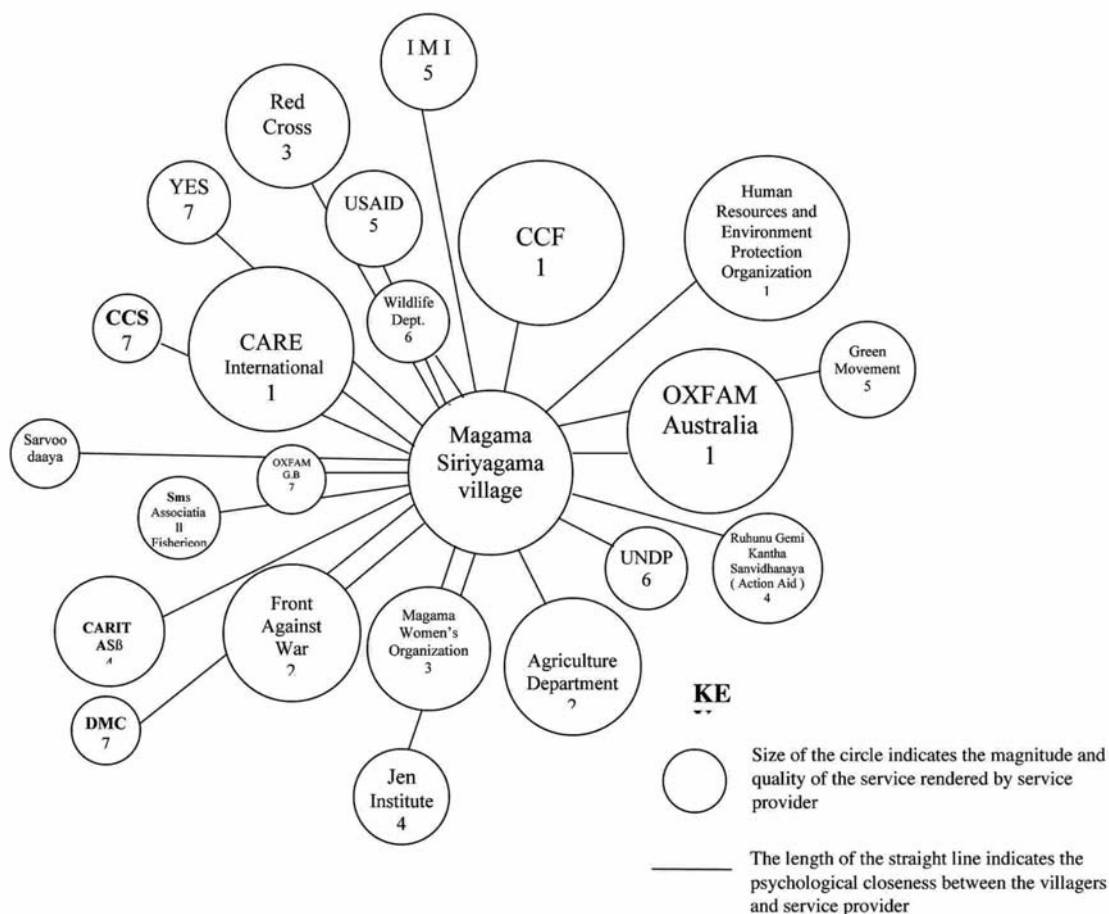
I M I
5

Red
Cross
3

YES
7

USAID
5

CCF
1

Human
Resources and
Environment
Protection
Organization
1

Wildlife
Dept.
6

CCS
7

CARE
International
1

Green
Movement
5

OXFAM
Australia
1

Sarvoo
daaya

Magama
Siriyagama
village

OXFAM
G.B
7

Sms
Associatia
II
Fisherieon

Ruhunu Gemi
Kantha
Sanvidhanaya
( Action Aid )
4

UNDP
6

CARIT
ASß
4

Front
Against
War
2

Magama
Women's
Organization
3

Agriculture
Department
2

DMC
7

Jen
Institute
4

KE

Size of the circle indicates the magnitude and quality of the service rendered by service provider

The length of the straight line indicates the psychological closeness between the villagers and service provider